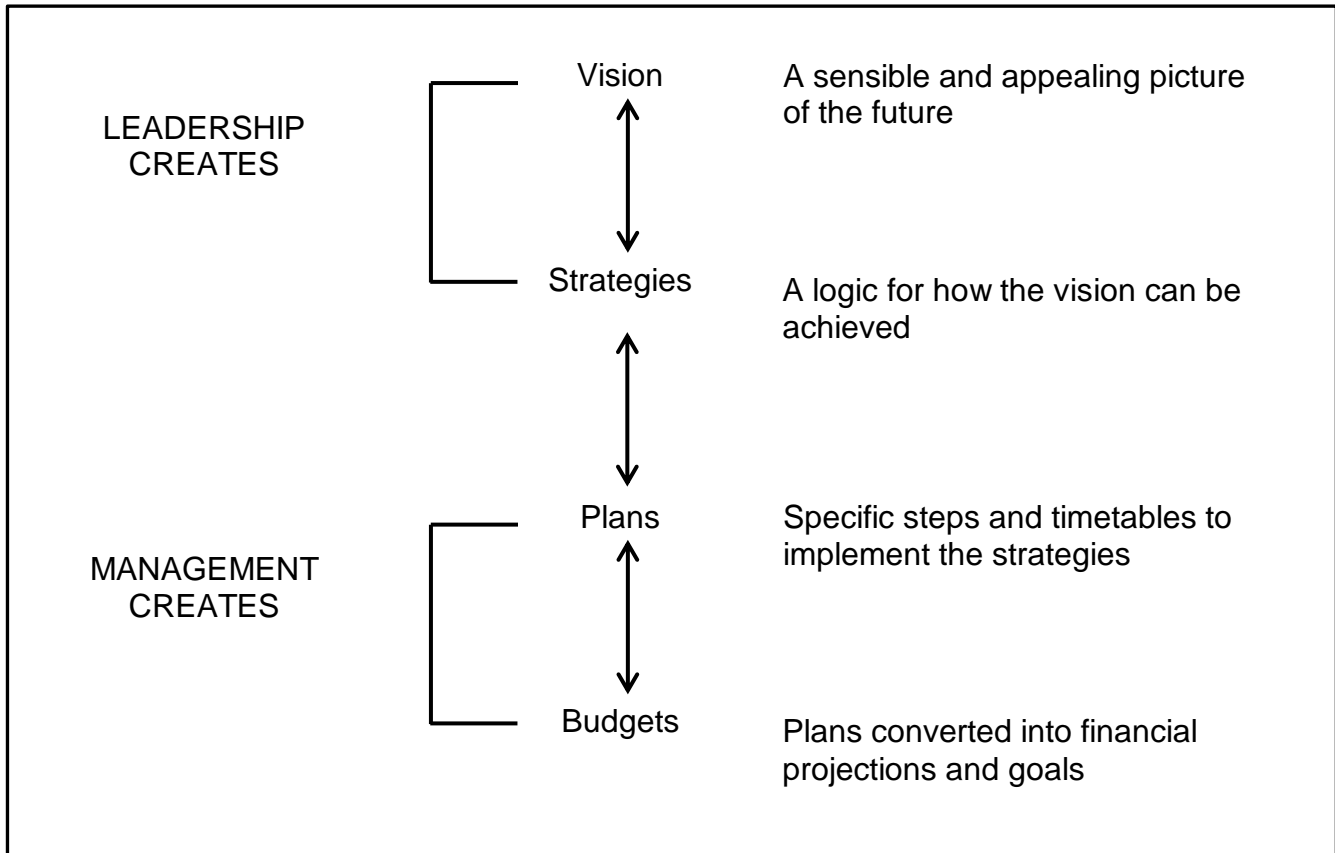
LEADERSHIP CREATES

Vision

A sensible and appealing picture of the future

Strategies

A logic for how the vision can be achieved

MANAGEMENT CREATES

Plans

Specific steps and timetables to implement the strategies

Budgets

Plans converted into financial projections and goals